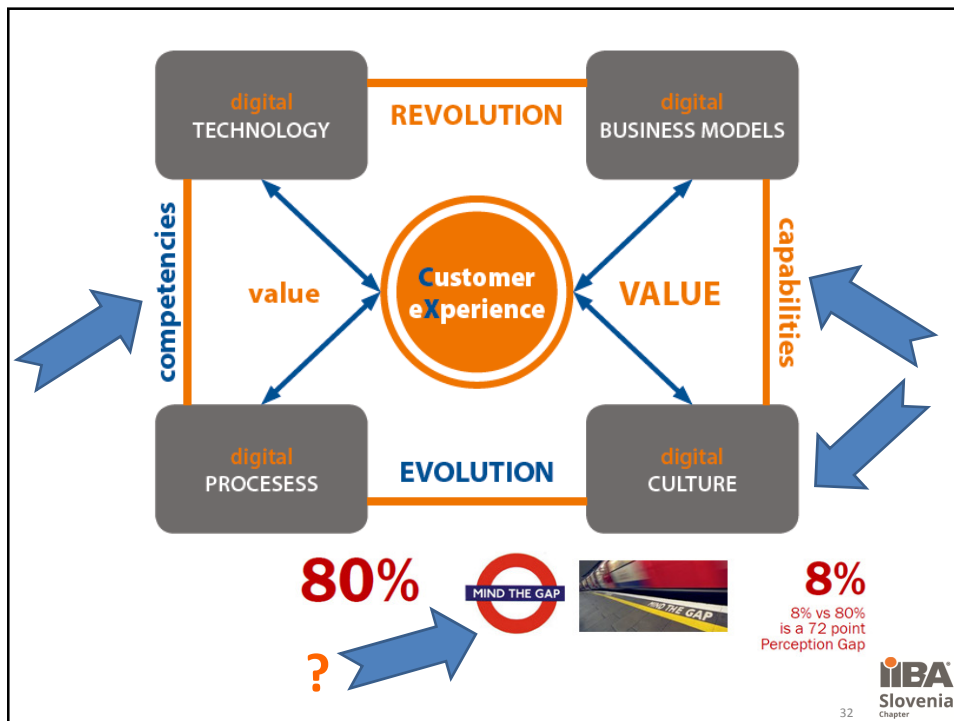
digital
TECHNOLOGY

REVOLUTION

digital
BUSINESS MODELS

competencies

value

Customer
eXperience

VALUE

capabilities

digital
PROCESESS

EVOLUTION

digital
CULTURE

80%

MIND THE GAP

MIND THE GAP

8%

8% vs 80%
is a 72 point
Perception Gap

?

IIBA
Slovenia
Chapter

32